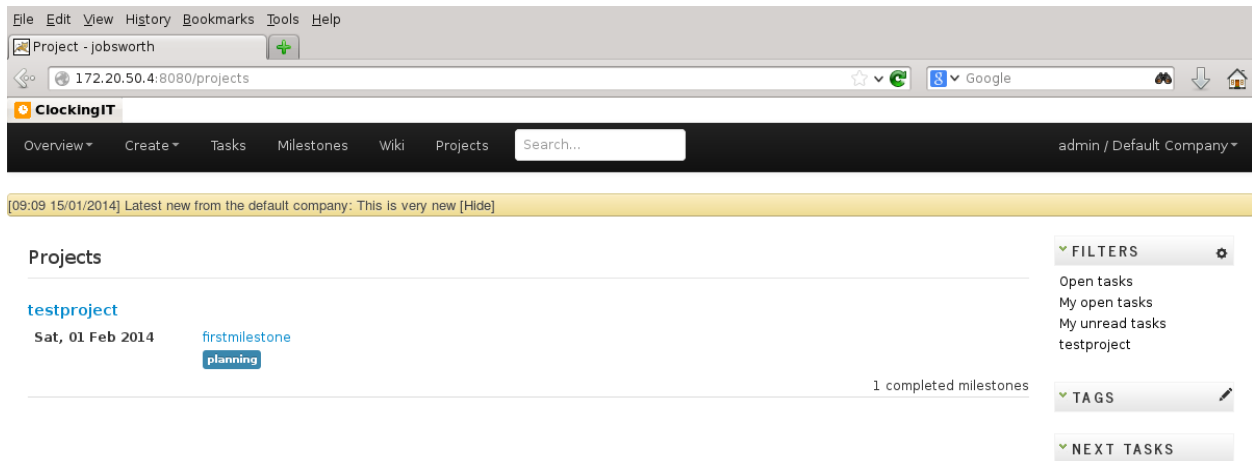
File Edit View History Bookmarks Tools Help

Project - jobsworth

172.20.50.4:8080/projects

Google

ClockingIT

Overview Create Tasks Milestones Wiki Projects Search... admin / Default Company

[09:09 15/01/2014] Latest new from the default company: This is very new [Hide]

Projects

testproject

Sat, 01 Feb 2014 firstmilestone

planning

1 completed milestones

FILTERS

Open tasks
My open tasks
My unread tasks
testproject

TAGS

NEXT TASKS